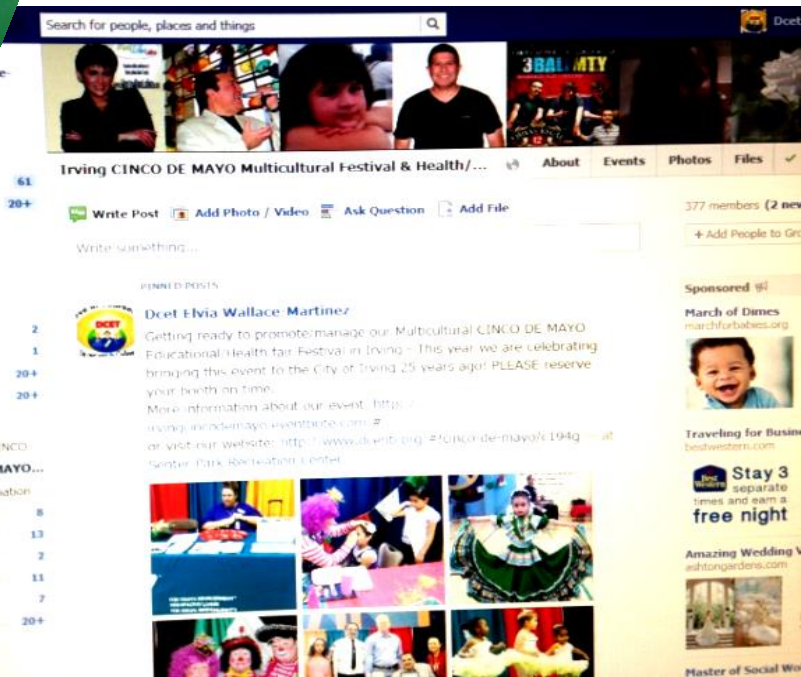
Search for people, places and things

Dcet

3BALMTY

Irving CINCO DE MAYO Multicultural Festival & Health/...

About Events Photos Files

61
20+

Write Post Add Photo / Video Ask Question Add File

Write something...

PINNED POSTS

Dcet Elvia Wallace Martinez

Getting ready to promote/manage our Multicultural CINCO DE MAYO Educational/Health fair Festival in Irving - This year we are celebrating bringing this event to the City of Irving 25 years ago! PLEASE reserve your booth on time.
More information about our event: https://irvingcincodemayo.eventbrite.com #
or visit our website: http://www.dcet.org/#!cinco-de-mayo/c194g at Senter Park Recreation Center

2
1
20+
20+

CINCO
MAYO...
ation

8
13
2
11
7
20+

377 members (2 ne

+ Add People to Gr

Sponsored

March of Dimes
marchforbabies.org

Traveling for Busin
bestwestern.com

Best Western
Stay 3 separate times and earn a free night

Amazing Wedding V
ashtongardens.com

Master of Social W